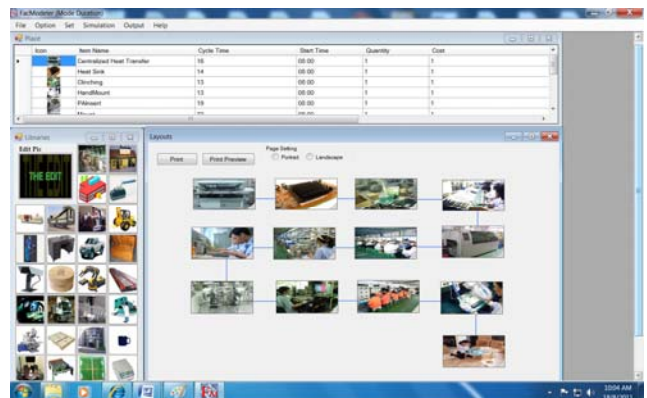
FacModeler (Mode Creation)

File Option Set Simulation Output Help

Place

| Icon | Item Name | Cycle Time | Start Time | Quantity | Cost |
|---|---|---|---|---|---|
| | Centralized Heat Transfer | 16 | 08:00 | 1 | 1 |
| | Heat Sink | 14 | 08:00 | 1 | 1 |
| | Clinching | 13 | 08:00 | 1 | 1 |
| | HandMount | 13 | 08:00 | 1 | 1 |
| | PAInsert | 19 | 08:00 | 1 | 1 |
| | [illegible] | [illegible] | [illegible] | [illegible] | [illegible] |

Libraries

Edit Pic

THE EDIT

Layouts

Print

Print Preview

Page Setting

Portrait

Landscape

10:04 AM

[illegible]